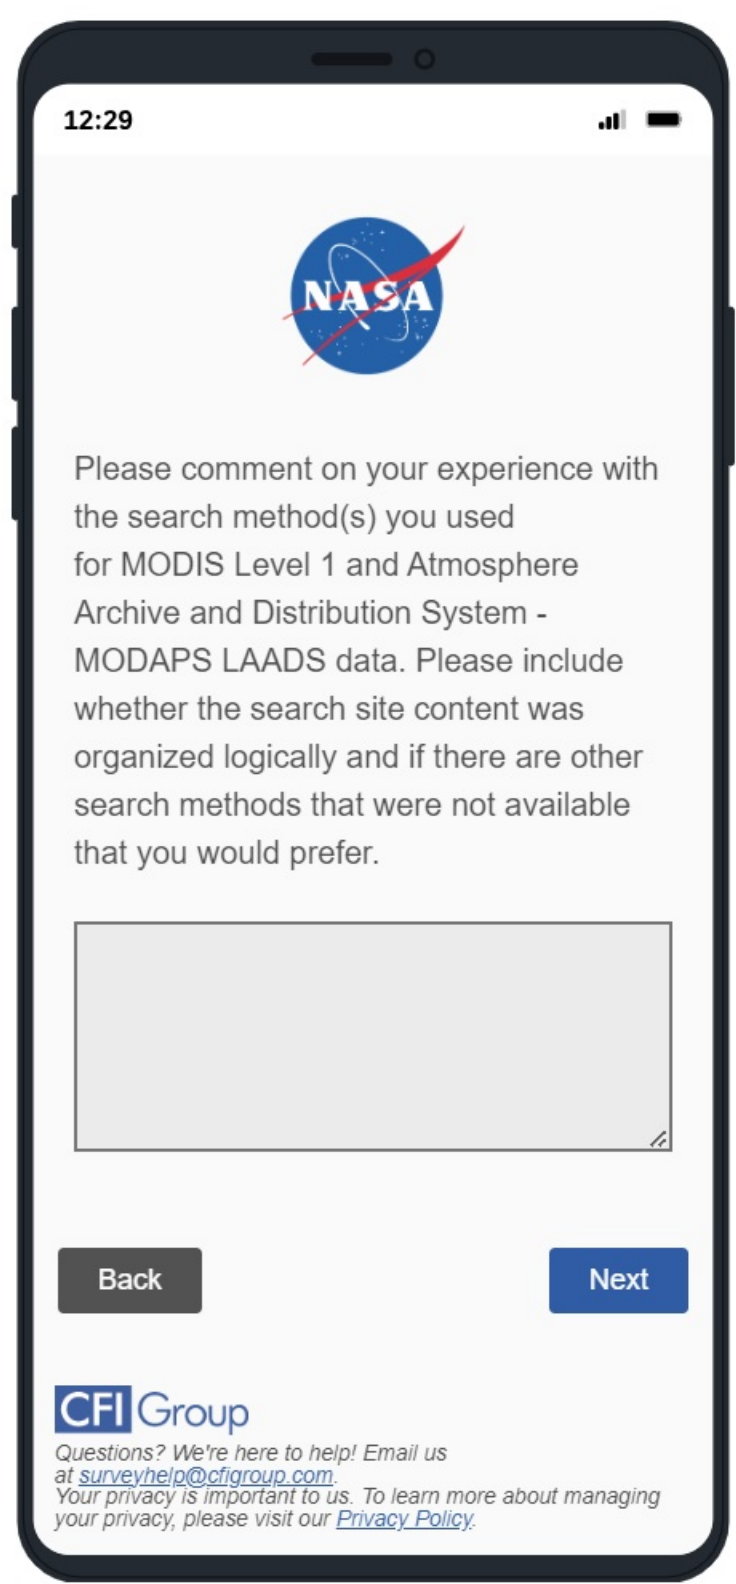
12:29

NASA

Please comment on your experience with the search method(s) you used for MODIS Level 1 and Atmosphere Archive and Distribution System - MODAPS LAADS data. Please include whether the search site content was organized logically and if there are other search methods that were not available that you would prefer.

Back

Next

CFI Group

Questions? We're here to help! Email us at surveyhelp@cfigroup.com.
Your privacy is important to us. To learn more about managing your privacy, please visit our Privacy Policy.